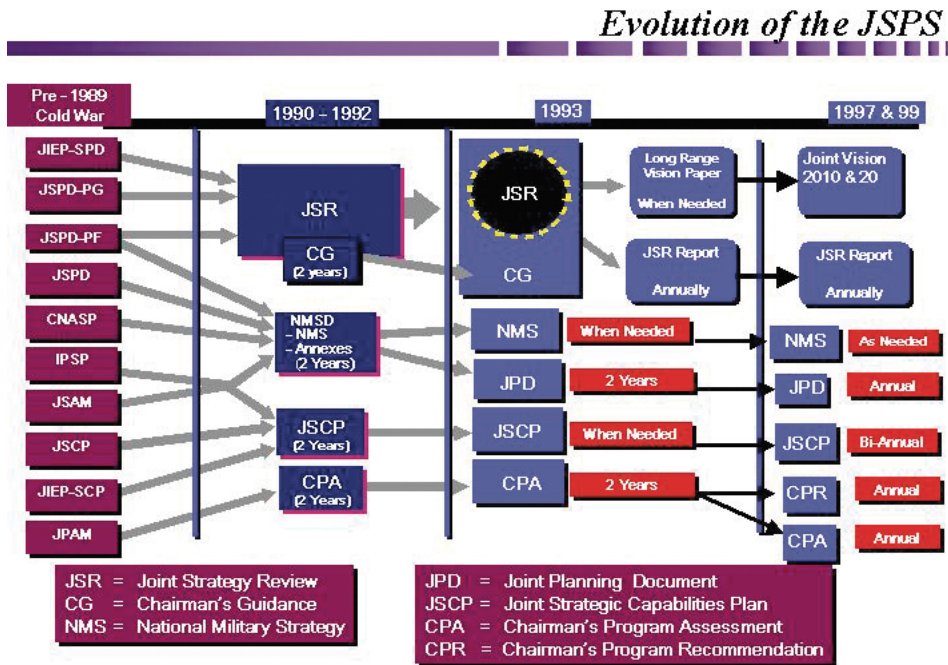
Evolution of the JSPS

Pre - 1989 Cold War

1990 - 1992

1993

1997 & 99

JIEP-SPD
JSPD-PG
JSPD-PF
JSPD
CNASP
IPSP
JSAM
JSCP
JIEP-SCP
JPAM

JSR
CG (2 years)
NMSD - NMS - Annexes (2 Years)
JSCP (2 Years)
CPA (2 Years)

JSR
CG
Long Range Vision Paper When Needed
JSR Report Annually
NMS When Needed
JPD 2 Years
JSCP When Needed
CPA 2 Years

Joint Vision 2010 & 20
JSR Report Annually
NMS As Needed
JPD Annual
JSCP Bi-Annual
CPR Annual
CPA Annual

JSR = Joint Strategy Review
CG = Chairman's Guidance
NMS = National Military Strategy

JPD = Joint Planning Document
JSCP = Joint Strategic Capabilities Plan
CPA = Chairman's Program Assessment
CPR = Chairman's Program Recommendation